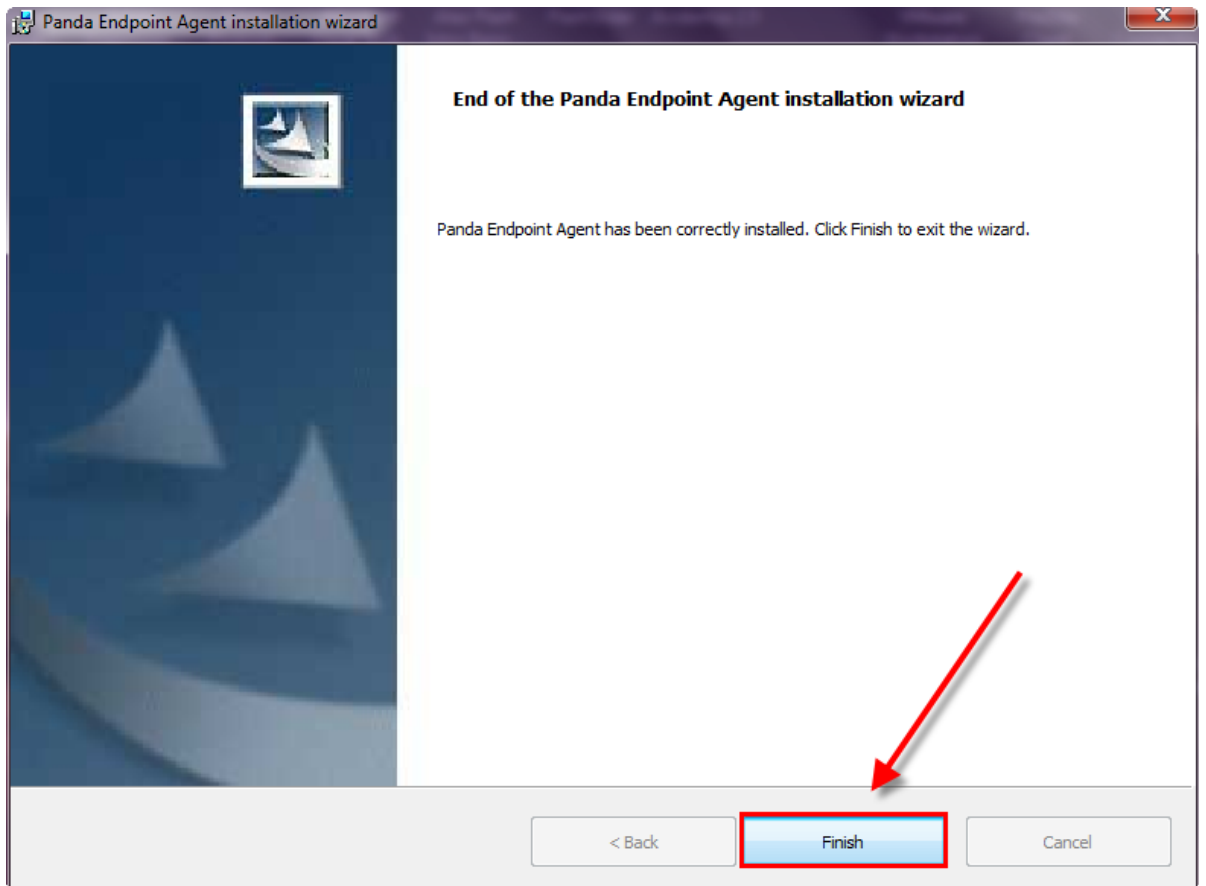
Panda Endpoint Agent installation wizard

End of the Panda Endpoint Agent installation wizard

Panda Endpoint Agent has been correctly installed. Click Finish to exit the wizard.

< Back

Finish

Cancel